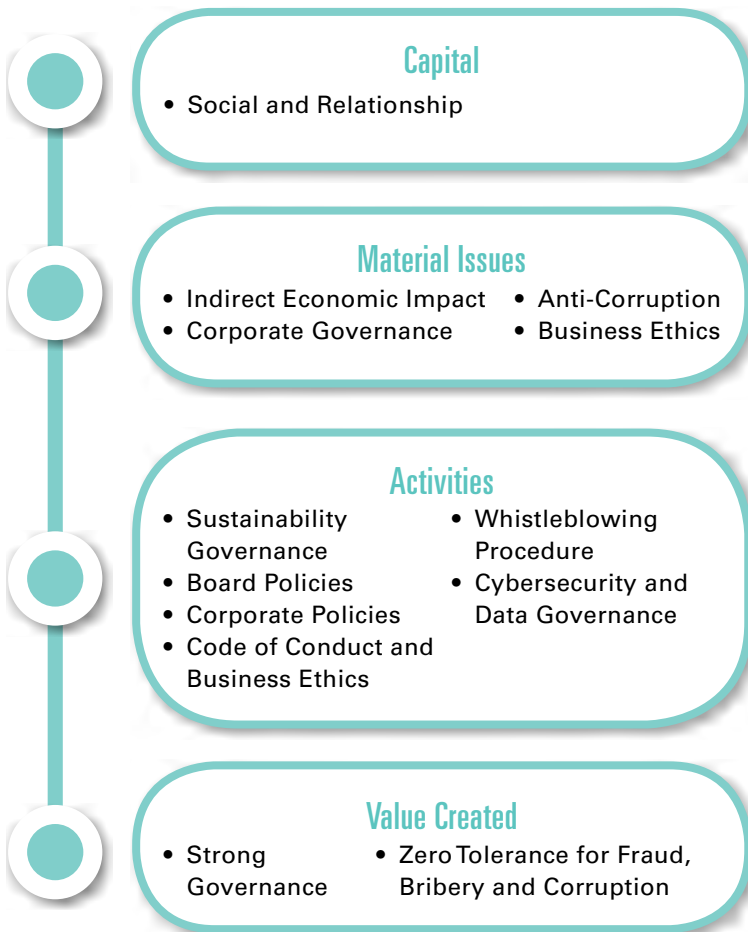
Capital

• Social and Relationship

Material Issues

• Indirect Economic Impact
• Corporate Governance
• Anti-Corruption
• Business Ethics

Activities

• Sustainability Governance
• Board Policies
• Corporate Policies
• Code of Conduct and Business Ethics
• Whistleblowing Procedure
• Cybersecurity and Data Governance

Value Created

• Strong Governance
• Zero Tolerance for Fraud, Bribery and Corruption